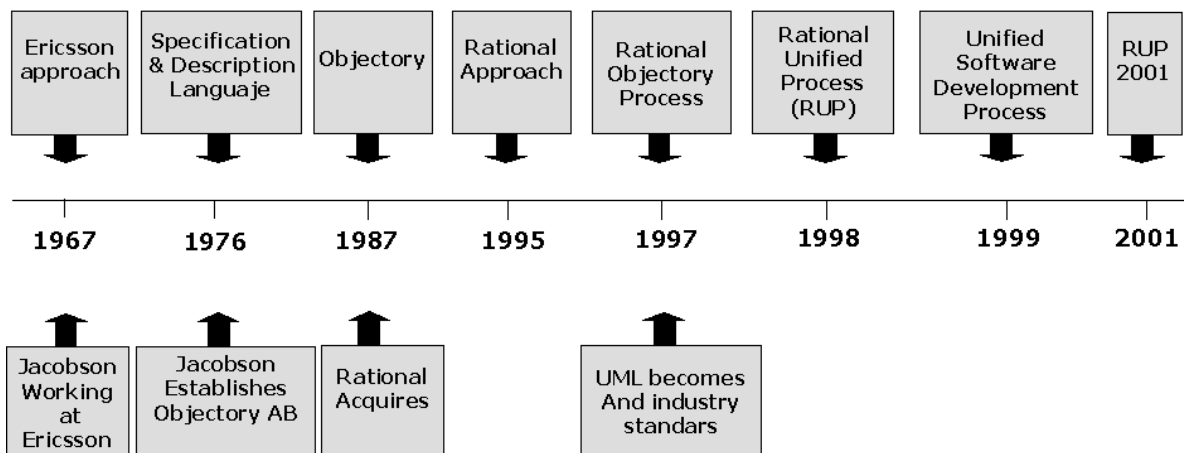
Ericsson approach

Specification & Description Languaje

Objectory

Rational Approach

Rational Objectory Process

Rational Unified Process (RUP)

Unified Software Development Process

RUP 2001

1967

1976

1987

1995

1997

1998

1999

2001

Jacobson Working at Ericsson

Jacobson Establishes Objectory AB

Rational Acquires

UML becomes And industry standars